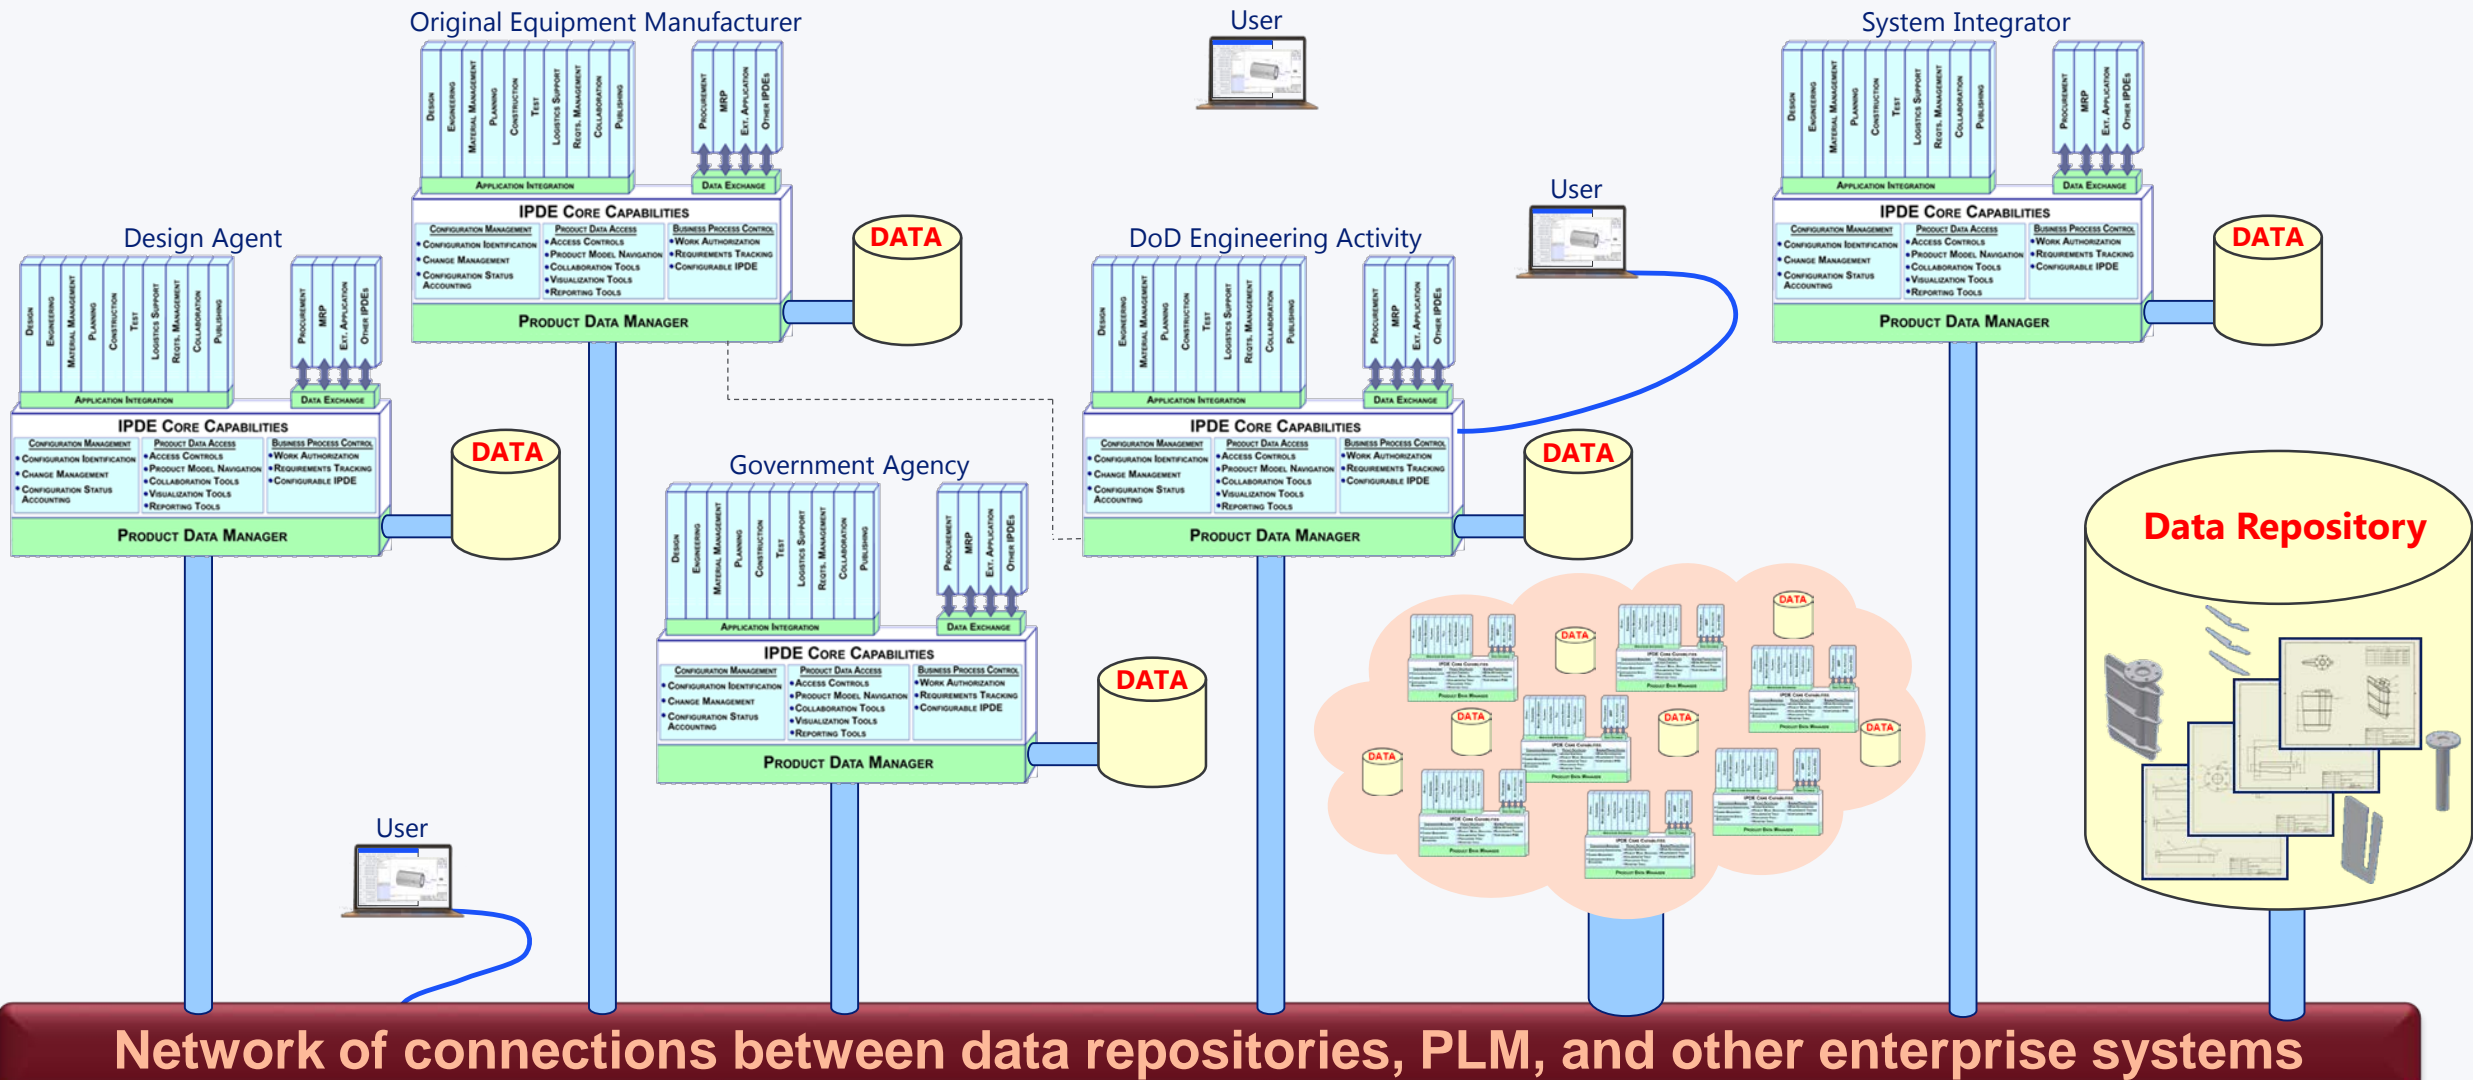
Original Equipment Manufacturer

Design
Engineering
Material Management
Planning
Construction
Test
Logistics Support
Reqts. Management
Collaboration
Publishing

Procurement
MRP
Ext. Application
Other IPDEs

Application Integration
Data Exchange

IPDE Core Capabilities
Configuration Management
• Configuration Identification
• Change Management
• Configuration Status Accounting
Product Data Access
• Access Controls
• Product Model Navigation
• Collaboration Tools
• Visualization Tools
• Reporting Tools
Business Process Control
• Work Authorization
• Requirements Tracking
• Configurable IPDE

Product Data Manager

DATA

User

System Integrator

Design
Engineering
Material Management
Planning
Construction
Test
Logistics Support
Reqts. Management
Collaboration
Publishing

Procurement
MRP
Ext. Application
Other IPDEs

Application Integration
Data Exchange

IPDE Core Capabilities
Configuration Management
• Configuration Identification
• Change Management
• Configuration Status Accounting
Product Data Access
• Access Controls
• Product Model Navigation
• Collaboration Tools
• Visualization Tools
• Reporting Tools
Business Process Control
• Work Authorization
• Requirements Tracking
• Configurable IPDE

Product Data Manager

DATA

Design Agent

Design
Engineering
Material Management
Planning
Construction
Test
Logistics Support
Reqts. Management
Collaboration
Publishing

Procurement
MRP
Ext. Application
Other IPDEs

Application Integration
Data Exchange

IPDE Core Capabilities
Configuration Management
• Configuration Identification
• Change Management
• Configuration Status Accounting
Product Data Access
• Access Controls
• Product Model Navigation
• Collaboration Tools
• Visualization Tools
• Reporting Tools
Business Process Control
• Work Authorization
• Requirements Tracking
• Configurable IPDE

Product Data Manager

DATA

User

DoD Engineering Activity

Design
Engineering
Material Management
Planning
Construction
Test
Logistics Support
Reqts. Management
Collaboration
Publishing

Procurement
MRP
Ext. Application
Other IPDEs

Application Integration
Data Exchange

IPDE Core Capabilities
Configuration Management
• Configuration Identification
• Change Management
• Configuration Status Accounting
Product Data Access
• Access Controls
• Product Model Navigation
• Collaboration Tools
• Visualization Tools
• Reporting Tools
Business Process Control
• Work Authorization
• Requirements Tracking
• Configurable IPDE

Product Data Manager

DATA

Government Agency

Design
Engineering
Material Management
Planning
Construction
Test
Logistics Support
Reqts. Management
Collaboration
Publishing

Procurement
MRP
Ext. Application
Other IPDEs

Application Integration
Data Exchange

IPDE Core Capabilities
Configuration Management
• Configuration Identification
• Change Management
• Configuration Status Accounting
Product Data Access
• Access Controls
• Product Model Navigation
• Collaboration Tools
• Visualization Tools
• Reporting Tools
Business Process Control
• Work Authorization
• Requirements Tracking
• Configurable IPDE

Product Data Manager

DATA

DATA
DATA
DATA
DATA
DATA
DATA
DATA

Data Repository

User

Network of connections between data repositories, PLM, and other enterprise systems